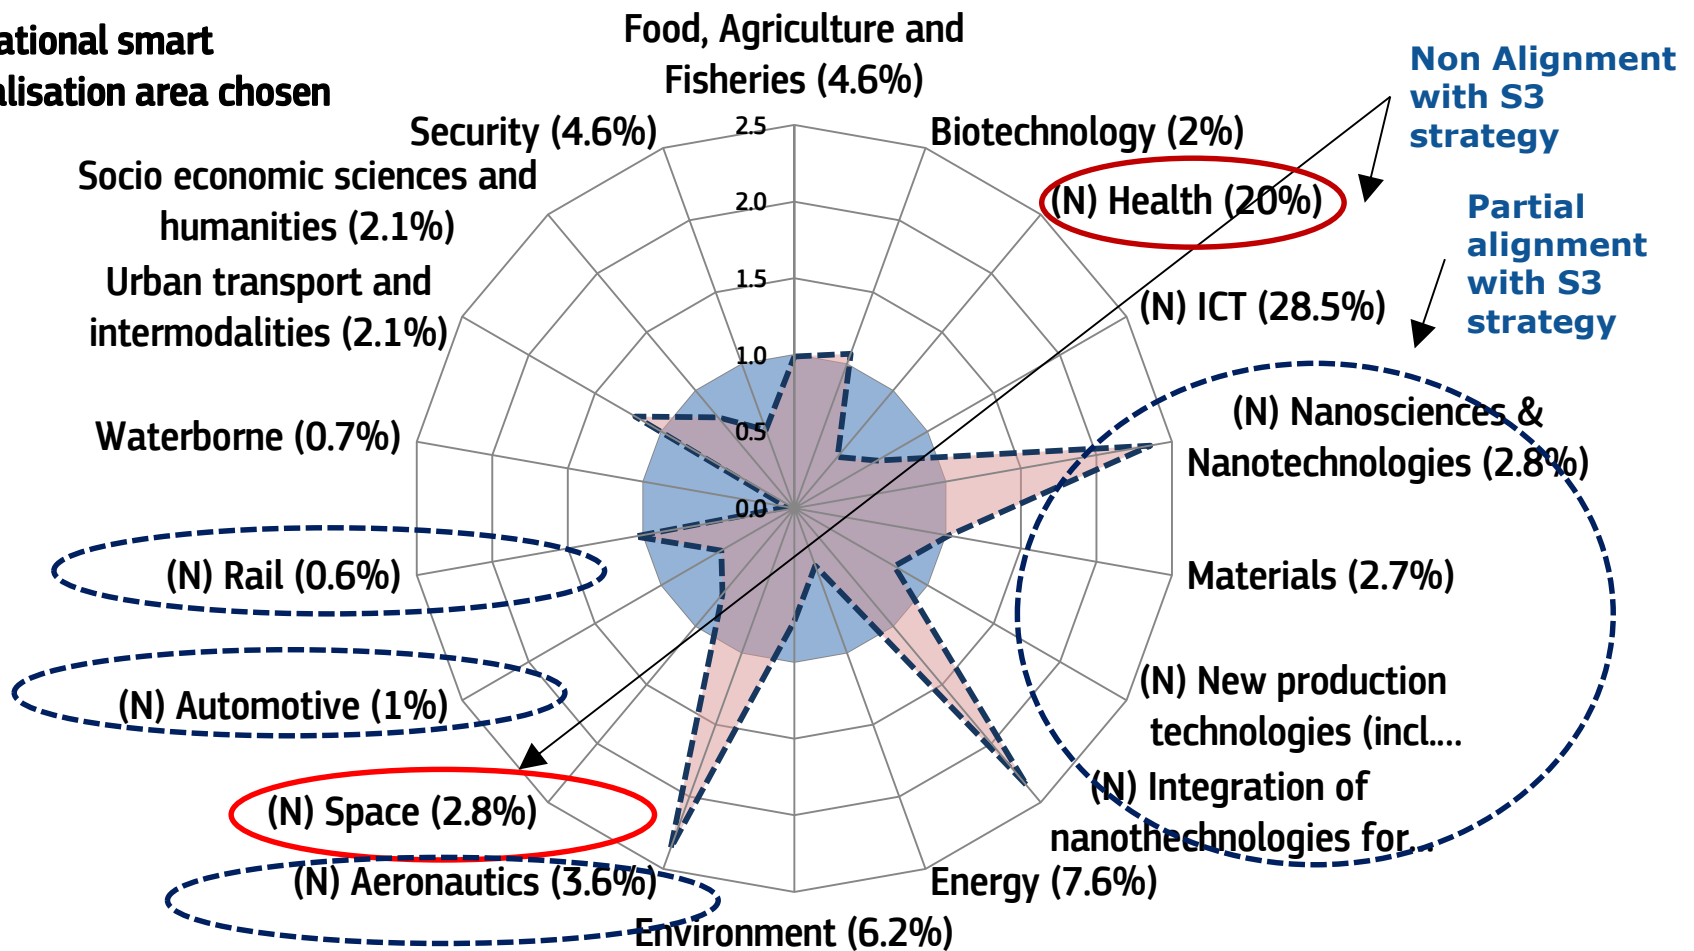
ational smart
alisation area chosen

Food, Agriculture and Fisheries (4.6%)

Biotechnology (2%)

(N) Health (20%)

(N) ICT (28.5%)

(N) Nanosciences & Nanotechnologies (2.8%)

Materials (2.7%)

(N) New production technologies (incl....

(N) Integration of nanothechnologies for...

Energy (7.6%)

Environment (6.2%)

(N) Aeronautics (3.6%)

(N) Space (2.8%)

(N) Automotive (1%)

(N) Rail (0.6%)

Waterborne (0.7%)

Urban transport and intermodalities (2.1%)

Socio economic sciences and humanities (2.1%)

Security (4.6%)

2.5
2.0
1.5
1.0
0.5
0.0

Non Alignment with S3 strategy

Partial alignment with S3 strategy